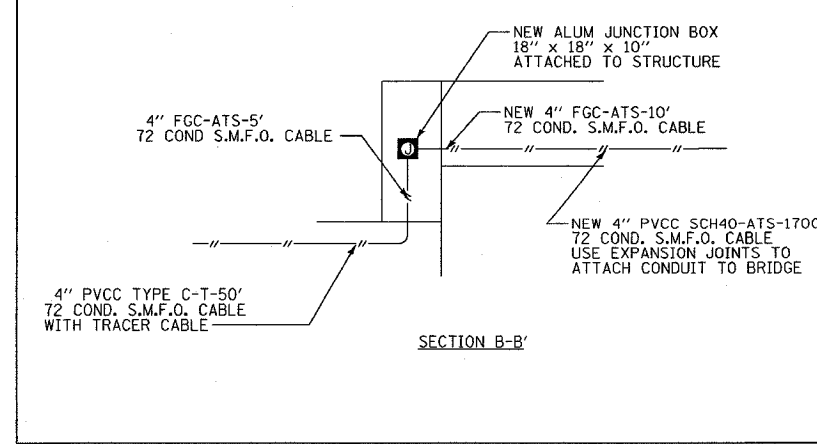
NEW ALUM JUNCTION BOX
18" x 18" x 10"
ATTACHED TO STRUCTURE

4" FGC-ATS-5'
72 COND S.M.F.O. CABLE

NEW 4" FGC-ATS-10'
72 COND. S.M.F.O. CABLE

J

NEW 4" PVCC SCH40-ATS-170C
72 COND. S.M.F.O. CABLE
USE EXPANSION JOINTS TO
ATTACH CONDUIT TO BRIDGE

4" PVCC TYPE C-T-50'
72 COND. S.M.F.O. CABLE
WITH TRACER CABLE

SECTION B-B'